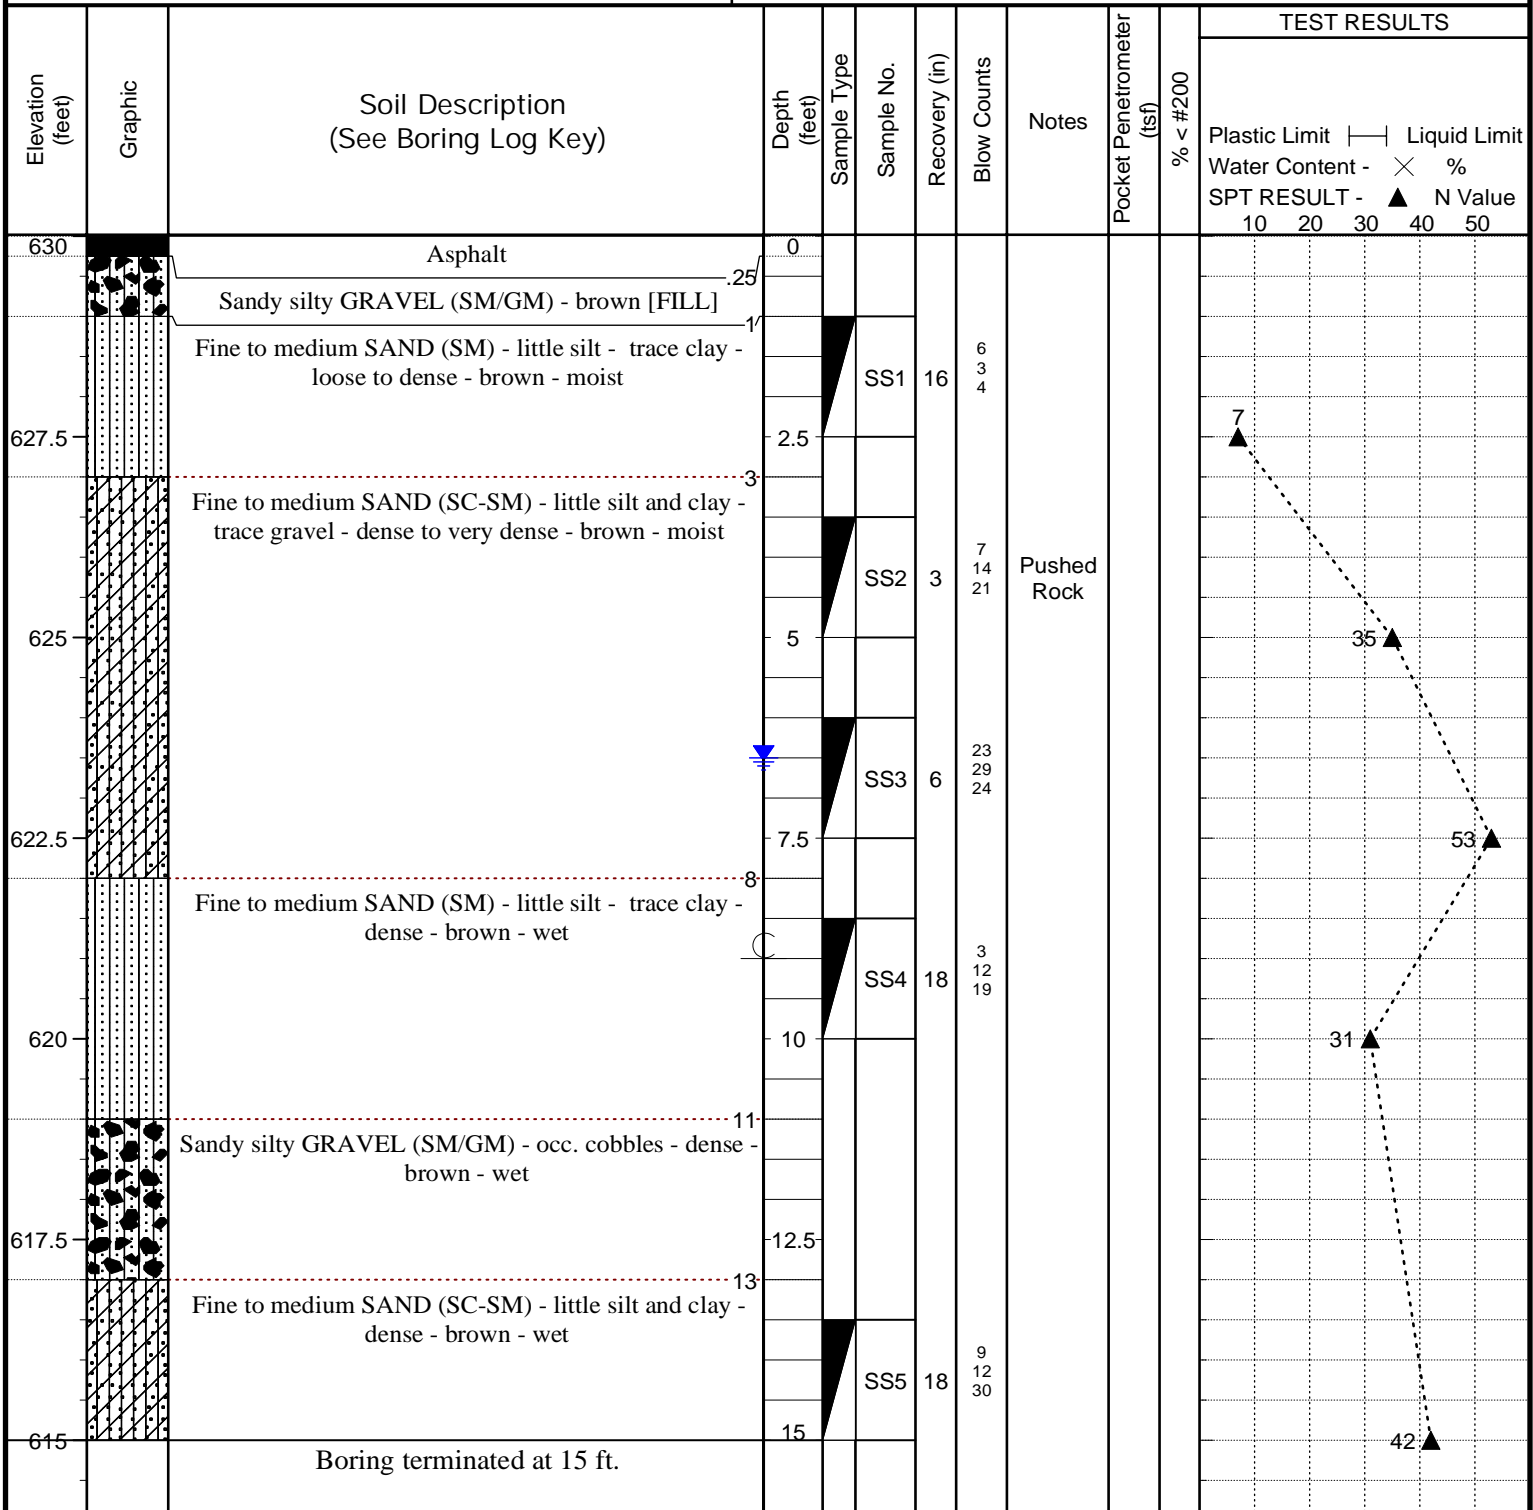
| Elevation (feet) | Graphic | Soil Description (See Boring Log Key) | Depth (feet) | Sample Type | Sample No. | Recovery (in) | Blow Counts | Notes | Pocket Penetrometer (tsf) | % < #200 | TEST RESULTS |
|---|---|---|---|---|---|---|---|---|---|---|---|
| 630 | | Asphalt | 0 | | | | | | | | |
| | | .25 Sandy silty GRAVEL (SM/GM) - brown [FILL] | | | | | | | | | |
| | | 1 Fine to medium SAND (SM) - little silt - trace clay - loose to dense - brown - moist | | | SS1 | 16 | 6 3 4 | | | | 7 |
| 627.5 | | | 2.5 | | | | | | | | |
| | | 3 Fine to medium SAND (SC-SM) - little silt and clay - trace gravel - dense to very dense - brown - moist | | | SS2 | 3 | 7 14 21 | Pushed Rock | | | 35 |
| 625 | | | 5 | | | | | | | | |
| | | | | | SS3 | 6 | 23 29 24 | | | | 53 |
| 622.5 | | | 7.5 | | | | | | | | |
| | | 8 Fine to medium SAND (SM) - little silt - trace clay - dense - brown - wet | | | SS4 | 18 | 3 12 19 | | | | 31 |
| 620 | | | 10 | | | | | | | | |
| | | 11 Sandy silty GRAVEL (SM/GM) - occ. cobbles - dense - brown - wet | | | | | | | | | |
| 617.5 | | | 12.5 | | | | | | | | |
| | | 13 Fine to medium SAND (SC-SM) - little silt and clay - dense - brown - wet | | | SS5 | 18 | 9 12 30 | | | | 42 |
| 615 | | Boring terminated at 15 ft. | 15 | | | | | | | | |

Plastic Limit ├──┤ Liquid Limit
Water Content - × %
SPT RESULT - ▲ N Value
10 20 30 40 50